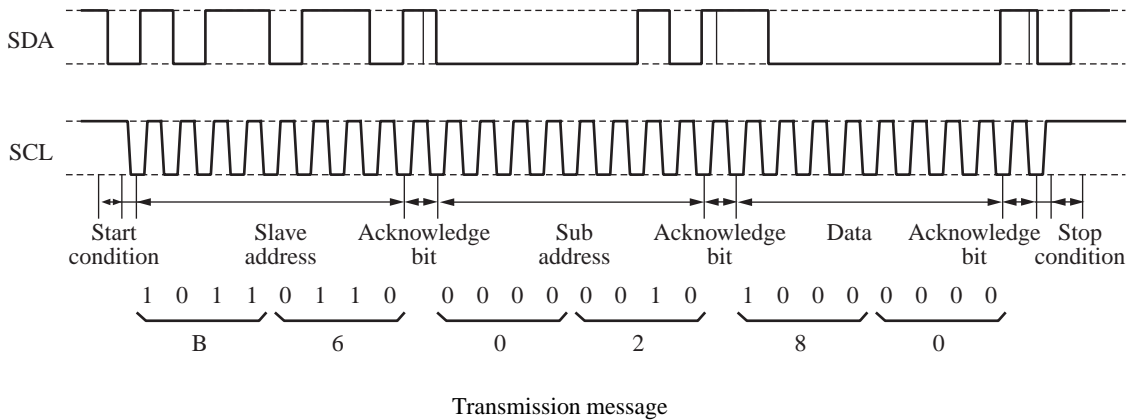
SDA

SCL

Start condition

Slave address

Acknowledge bit

Sub address

Acknowledge bit

Data

Acknowledge bit

Stop condition

1 0 1 1 0 1 1 0 0 0 0 0 0 0 1 0 1 0 0 0 0 0 0 0

B 6 0 2 8 0

Transmission message